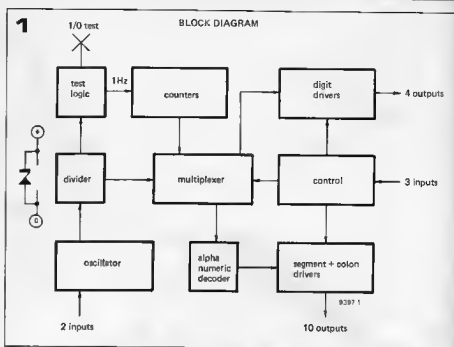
1

BLOCK DIAGRAM

1/0 test

test logic

1Hz

counters

digit drivers

4 outputs

divider

multiplexer

control

3 inputs

oscillator

alpha numeric decoder

segment + colon drivers

2 inputs

9397 1

10 outputs